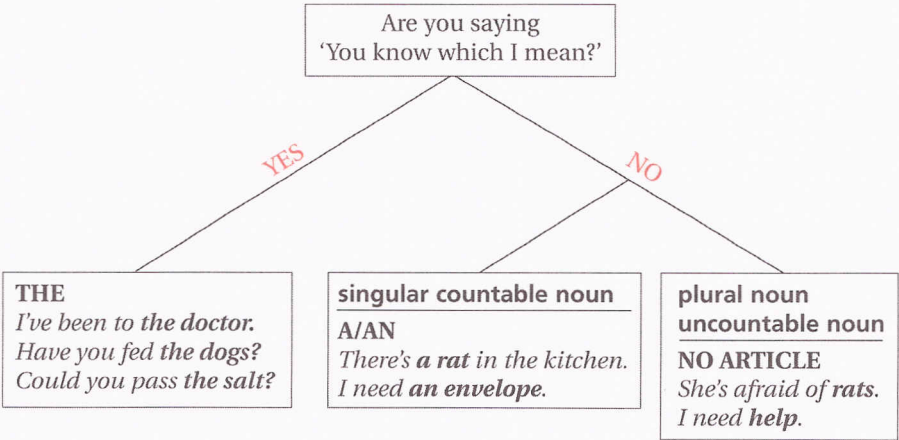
Are you saying
'You know which I mean?'

YES

NO

THE
I've been to the doctor.
Have you fed the dogs?
Could you pass the salt?

singular countable noun
A/AN
There's a rat in the kitchen.
I need an envelope.

plural noun
uncountable noun
NO ARTICLE
She's afraid of rats.
I need help.